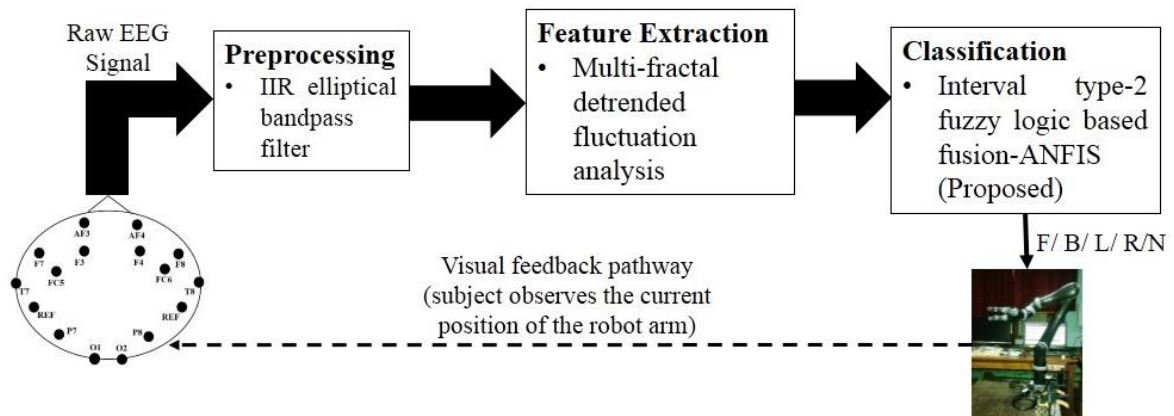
Raw EEG Signal

**Preprocessing**
- IIR elliptical bandpass filter

**Feature Extraction**
- Multi-fractal detrended fluctuation analysis

**Classification**
- Interval type-2 fuzzy logic based fusion-ANFIS (Proposed)

F/ B/ L/ R/N

AF3 AF4 F7 F3 F4 F8 FC5 FC6 T7 T8 REF REF P7 P8 O1 O2

Visual feedback pathway (subject observes the current position of the robot arm)